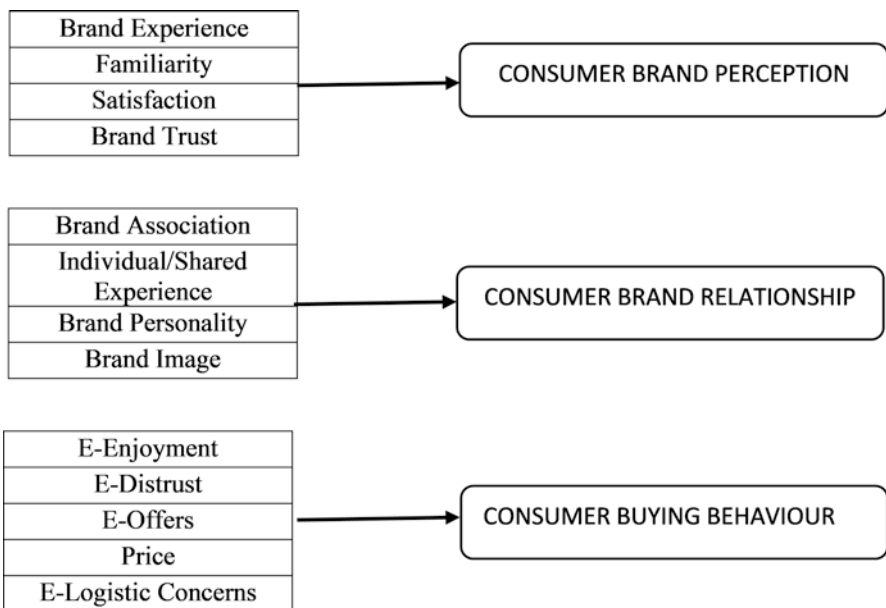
| Brand Experience |
|---|
| Familiarity |
| Satisfaction |
| Brand Trust |

CONSUMER BRAND PERCEPTION

| Brand Association |
|---|
| Individual/Shared Experience |
| Brand Personality |
| Brand Image |

CONSUMER BRAND RELATIONSHIP

| E-Enjoyment |
|---|
| E-Distrust |
| E-Offers |
| Price |
| E-Logistic Concerns |

CONSUMER BUYING BEHAVIOUR